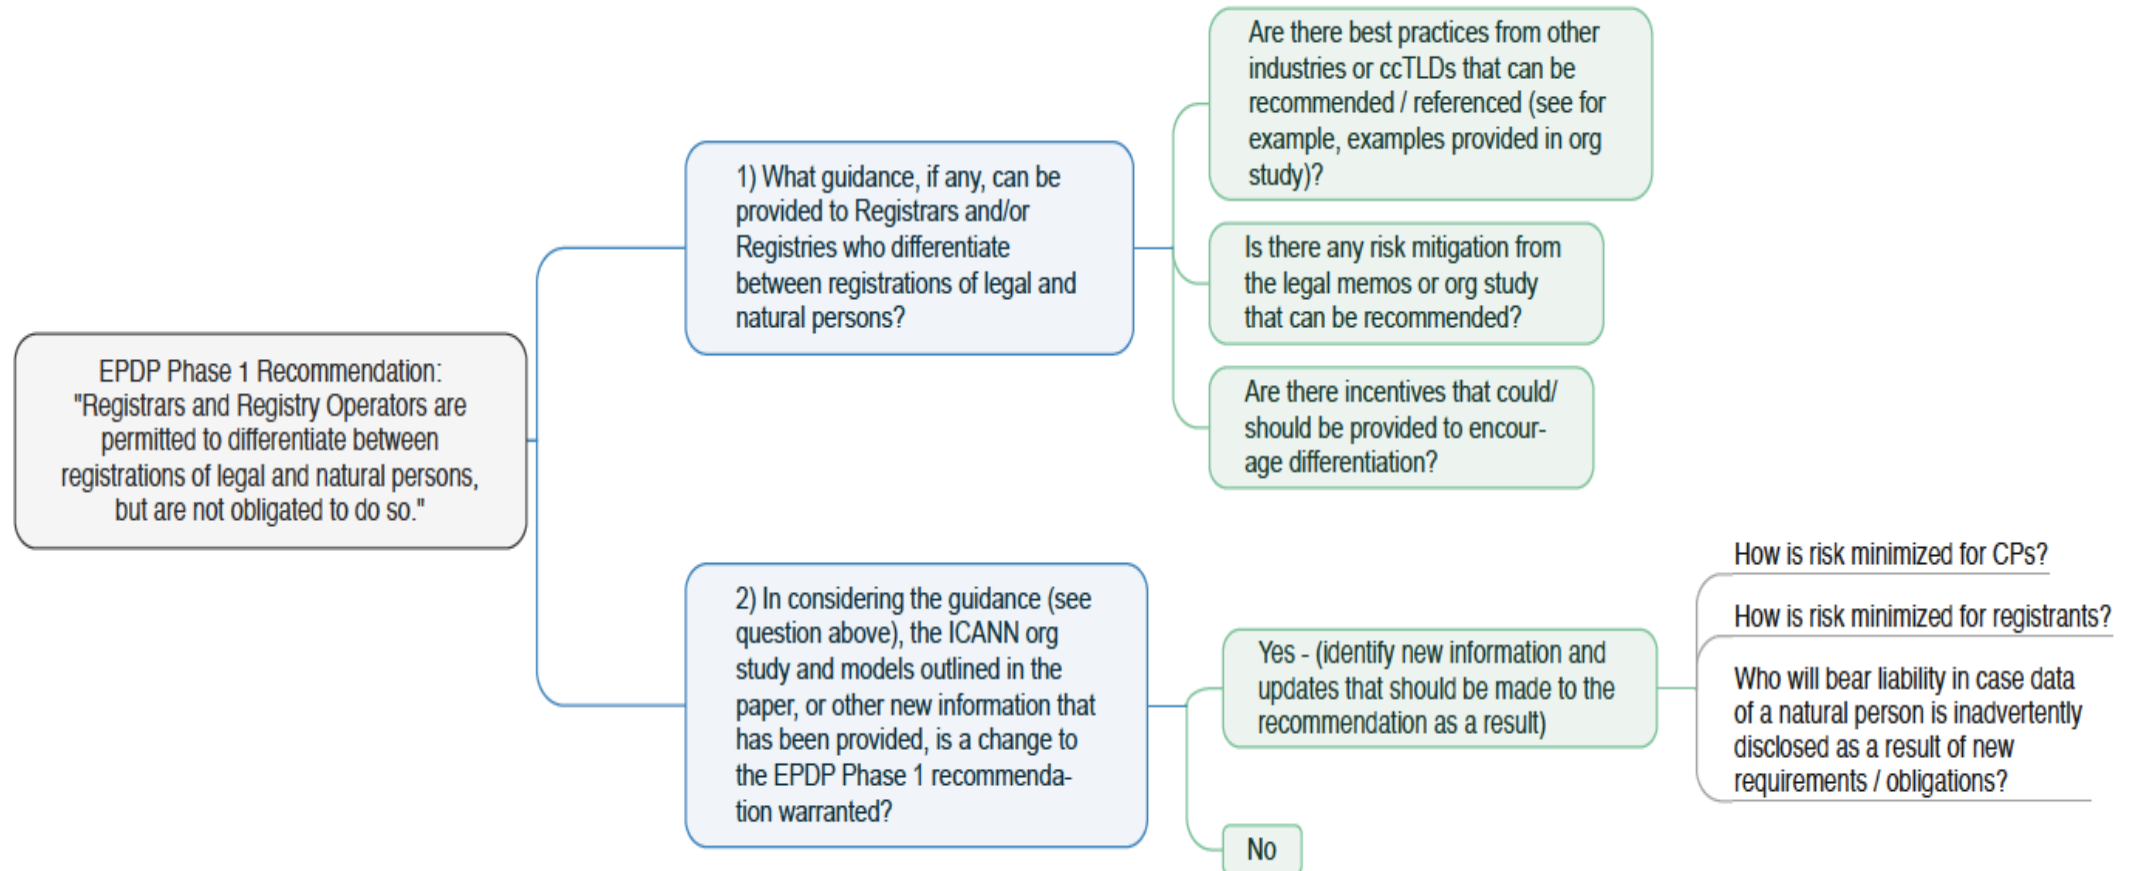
EPDP Phase 1 Recommendation: "Registrars and Registry Operators are permitted to differentiate between registrations of legal and natural persons, but are not obligated to do so."

1) What guidance, if any, can be provided to Registrars and/or Registries who differentiate between registrations of legal and natural persons?

Are there best practices from other industries or ccTLDs that can be recommended / referenced (see for example, examples provided in org study)?

Is there any risk mitigation from the legal memos or org study that can be recommended?

Are there incentives that could/ should be provided to encourage differentiation?

2) In considering the guidance (see question above), the ICANN org study and models outlined in the paper, or other new information that has been provided, is a change to the EPDP Phase 1 recommendation warranted?

Yes - (identify new information and updates that should be made to the recommendation as a result)

How is risk minimized for CPs?

How is risk minimized for registrants?

Who will bear liability in case data of a natural person is inadvertently disclosed as a result of new requirements / obligations?

No